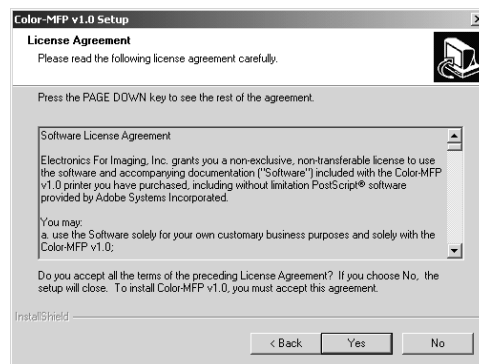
Color-MFP v1.0 Setup

License Agreement

Please read the following license agreement carefully.

Press the PAGE DOWN key to see the rest of the agreement.

Software License Agreement

Electronics For Imaging, Inc. grants you a non-exclusive, non-transferable license to use the software and accompanying documentation ("Software") included with the Color-MFP v1.0 printer you have purchased, including without limitation PostScript® software provided by Adobe Systems Incorporated.

You may:
a. use the Software solely for your own customary business purposes and solely with the Color-MFP v1.0;

Do you accept all the terms of the preceding License Agreement? If you choose No, the setup will close. To install Color-MFP v1.0, you must accept this agreement.

InstallShield

< Back Yes No